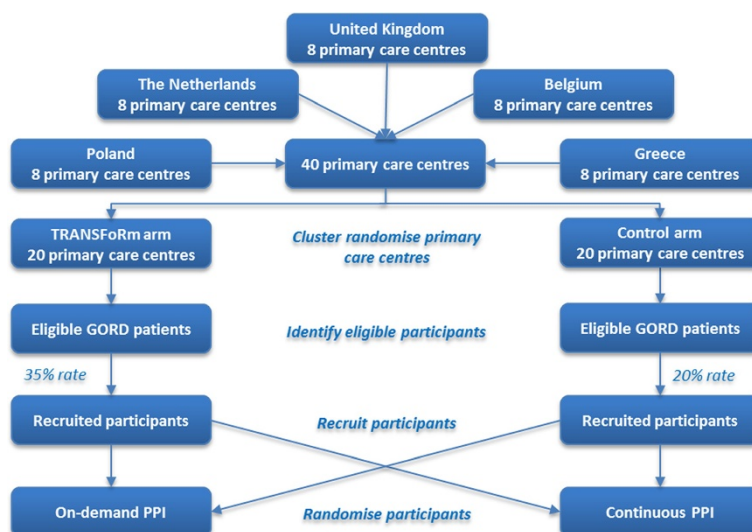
United Kingdom
8 primary care centres

The Netherlands
8 primary care centres

Belgium
8 primary care centres

Poland
8 primary care centres

40 primary care centres

Greece
8 primary care centres

TRANSFoRm arm
20 primary care centres

Cluster randomise primary care centres

Control arm
20 primary care centres

Eligible GORD patients

Identify eligible participants

Eligible GORD patients

35% rate

20% rate

Recruited participants

Recruit participants

Recruited participants

On-demand PPI

Randomise participants

Continuous PPI